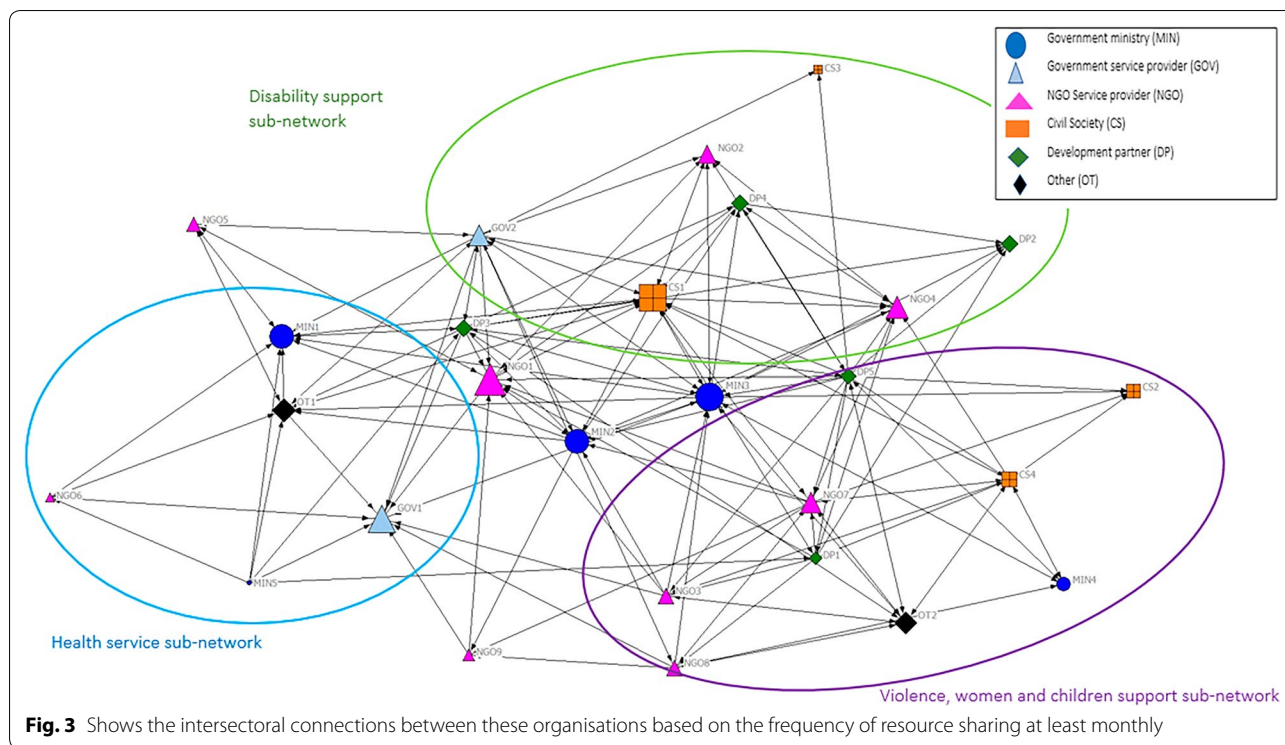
Government ministry (MIN)
Government service provider (GOV)
NGO Service provider (NGO)
Civil Society (CS)
Development partner (DP)
Other (OT)

Disability support sub-network

CS3
NGO2
DP4
NGO5
GOV2
DP2
CS1
NGO4
MIN1
DP3
NGO1
DP5
MIN3
CS2
OT1
MIN2
CS4
NGO7
NGO6
GOV1
DP1
MIN5
MIN4
NGO3
OT2
NGO9
NGO8

Health service sub-network

Violence, women and children support sub-network

**Fig. 3** Shows the intersectoral connections between these organisations based on the frequency of resource sharing at least monthly